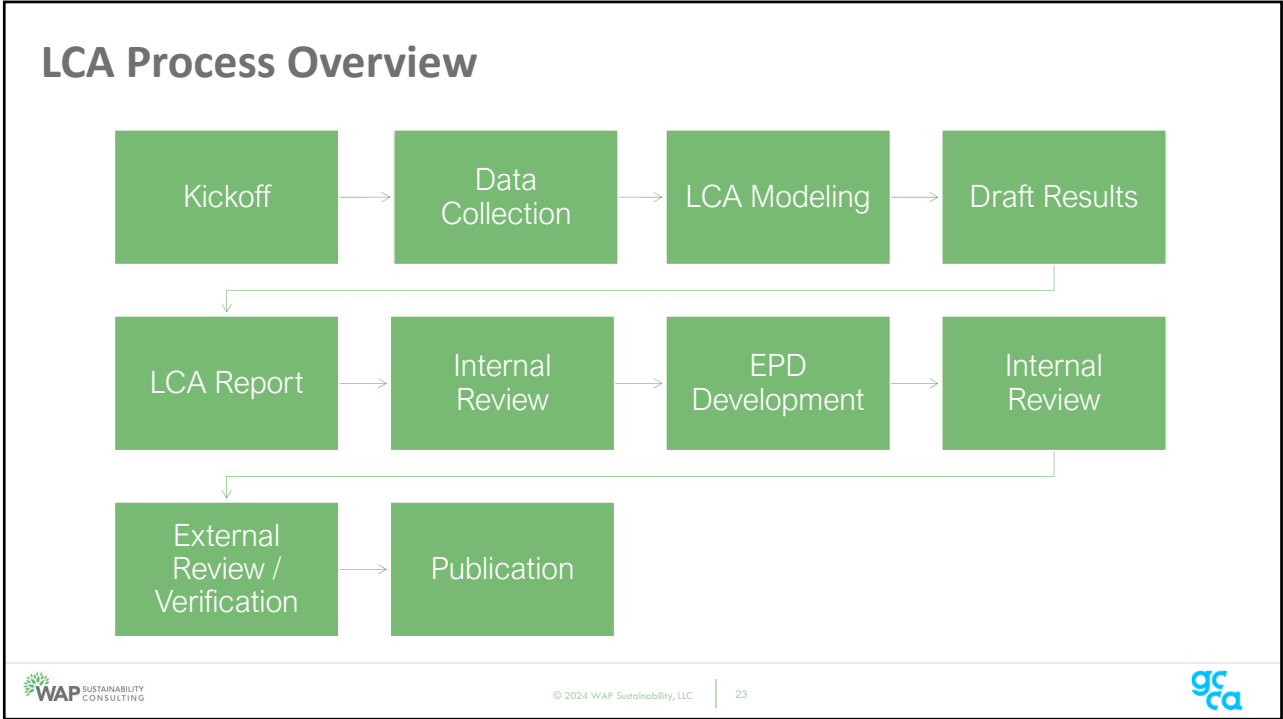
LCA Process Overview

Kickoff

Data Collection

LCA Modeling

Draft Results

LCA Report

Internal Review

EPD Development

Internal Review

External Review / Verification

Publication

WAP SUSTAINABILITY CONSULTING

© 2024 WAP Sustainability, LLC

23

gcca